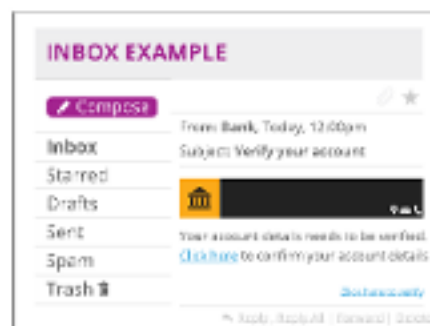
INBOX EXAMPLE

Compose

Inbox
Starred
Drafts
Sent
Spam
Trash

From: Bank, Today, 12:00pm
Subject: Verify your account

Your account details needs to be verified.
Click here to confirm your account details

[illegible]

Reply | Reply All | Forward | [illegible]